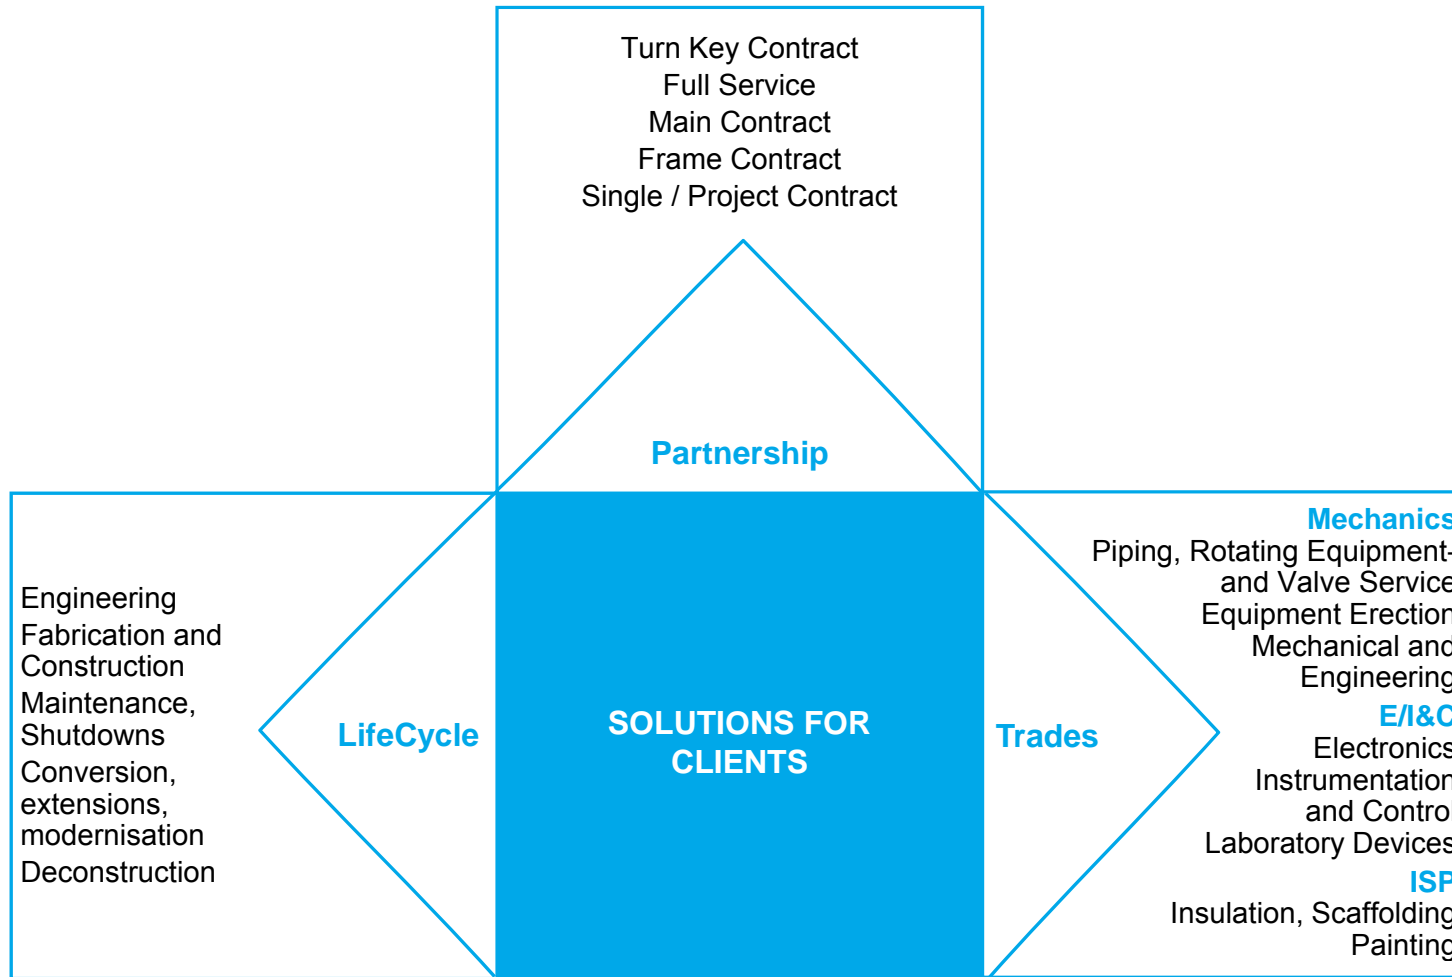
Turn Key Contract
Full Service
Main Contract
Frame Contract
Single / Project Contract

Partnership

Engineering
Fabrication and Construction
Maintenance, Shutdowns
Conversion, extensions, modernisation
Deconstruction

LifeCycle

SOLUTIONS FOR CLIENTS

Trades

Mechanics
Piping, Rotating Equipment- and Valve Service
Equipment Erection
Mechanical and Engineering
E/I&C
Electronics
Instrumentation and Control
Laboratory Devices
ISP
Insulation, Scaffolding
Painting